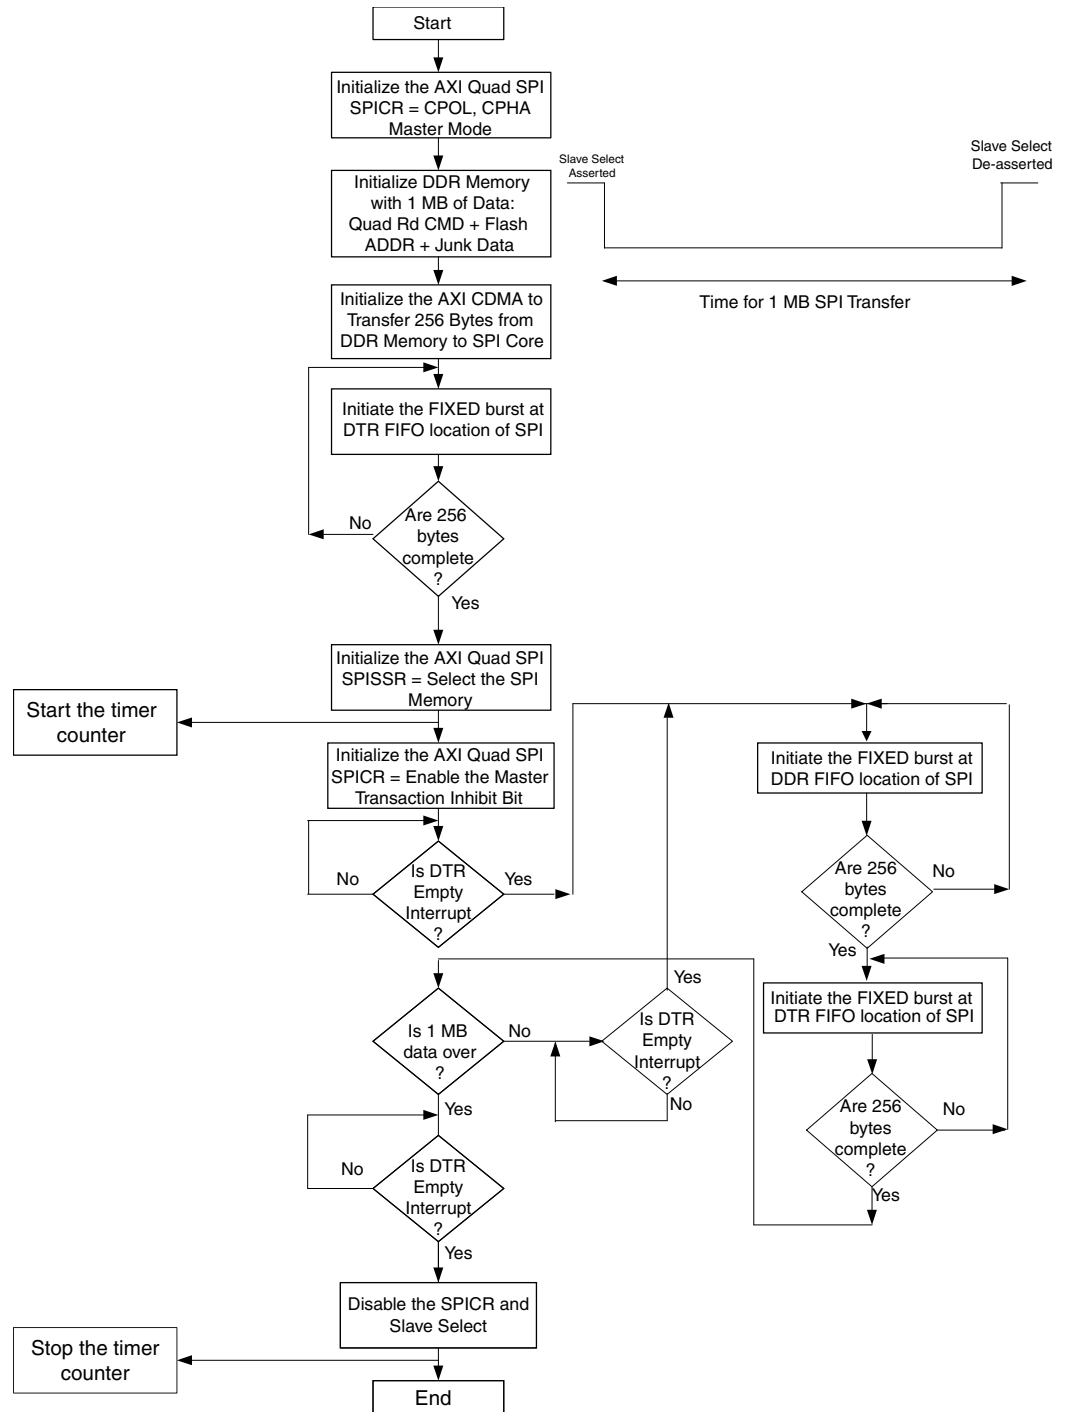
Start

Initialize the AXI Quad SPI SPICR = CPOL, CPHA Master Mode

Initialize DDR Memory with 1 MB of Data: Quad Rd CMD + Flash ADDR + Junk Data

Initialize the AXI CDMA to Transfer 256 Bytes from DDR Memory to SPI Core

Initiate the FIXED burst at DTR FIFO location of SPI

Are 256 bytes complete ?

No

Yes

Slave Select Asserted

Slave Select De-asserted

Time for 1 MB SPI Transfer

Initialize the AXI Quad SPI SPISSR = Select the SPI Memory

Start the timer counter

Initialize the AXI Quad SPI SPICR = Enable the Master Transaction Inhibit Bit

Is DTR Empty Interrupt ?

No

Yes

Initiate the FIXED burst at DDR FIFO location of SPI

Are 256 bytes complete ?

No

Yes

Initiate the FIXED burst at DTR FIFO location of SPI

Are 256 bytes complete ?

No

Yes

Is 1 MB data over ?

No

Is DTR Empty Interrupt ?

Yes

No

Yes

Is DTR Empty Interrupt ?

No

Yes

Disable the SPICR and Slave Select

Stop the timer counter

End